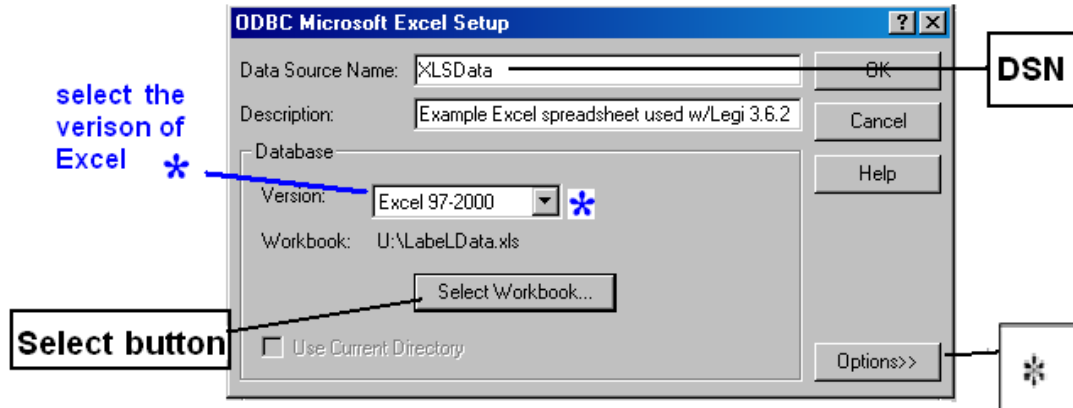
ODBC Microsoft Excel Setup

? X

Data Source Name: XLSData

OK

DSN

Description: Example Excel spreadsheet used w/Legi 3.6.2

Cancel

select the verison of Excel *

Database

Help

Version: Excel 97-2000 *

Workbook: U:\LabeLData.xls

Select Workbook...

Select button

Use Current Directory

Options>>

*